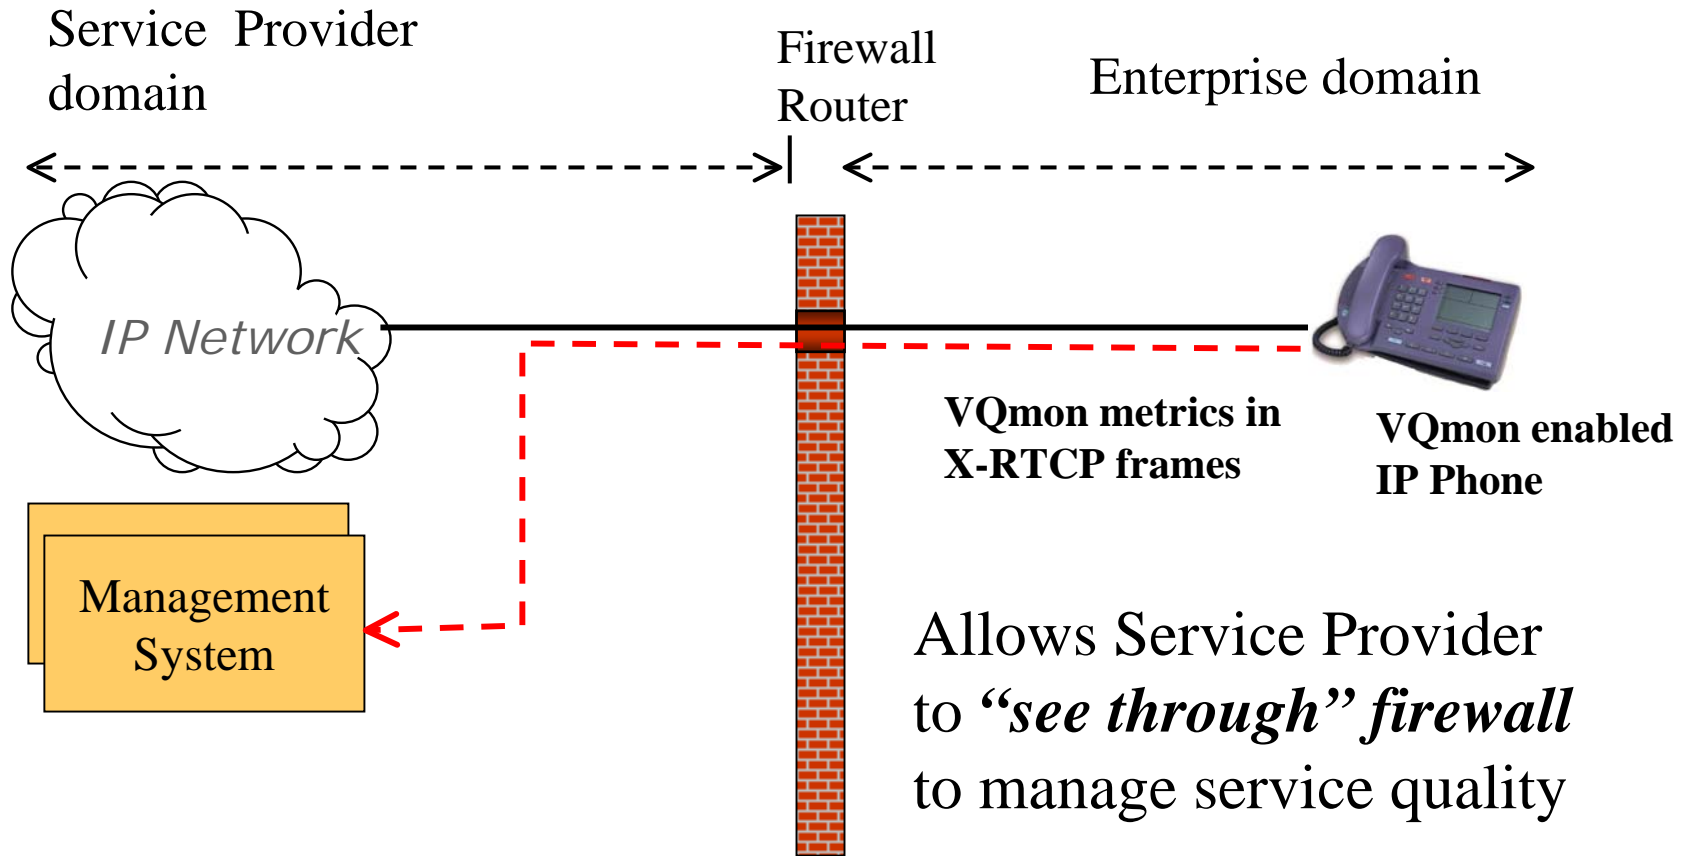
Service Provider domain

Firewall Router

Enterprise domain

IP Network

VQmon metrics in X-RTCP frames

VQmon enabled IP Phone

Management System

Allows Service Provider to ***“see through” firewall*** to manage service quality